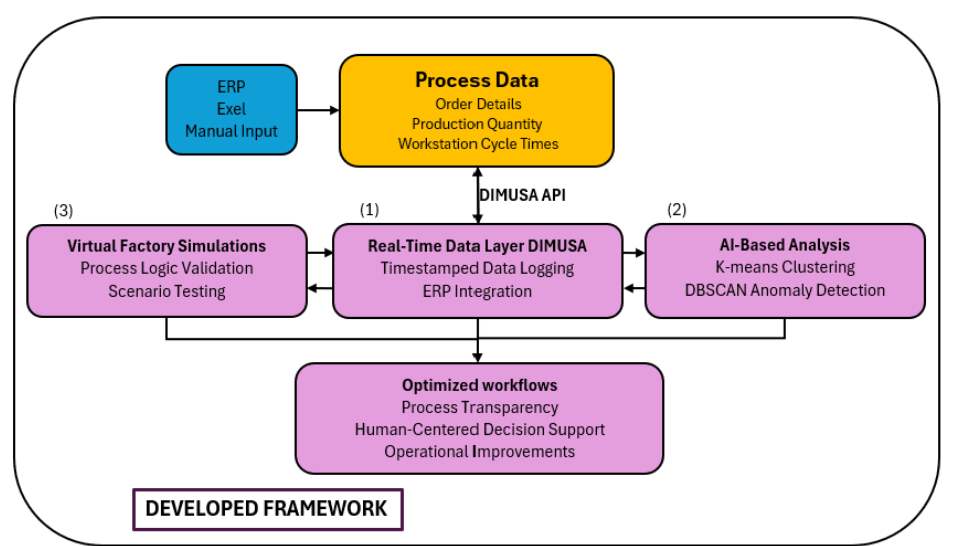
ERP
Exel
Manual Input

Process Data
Order Details
Production Quantity
Workstation Cycle Times

DIMUSA API

(3)
Virtual Factory Simulations
Process Logic Validation
Scenario Testing

(1)
Real-Time Data Layer DIMUSA
Timestamped Data Logging
ERP Integration

(2)
AI-Based Analysis
K-means Clustering
DBSCAN Anomaly Detection

Optimized workflows
Process Transparency
Human-Centered Decision Support
Operational Improvements

DEVELOPED FRAMEWORK